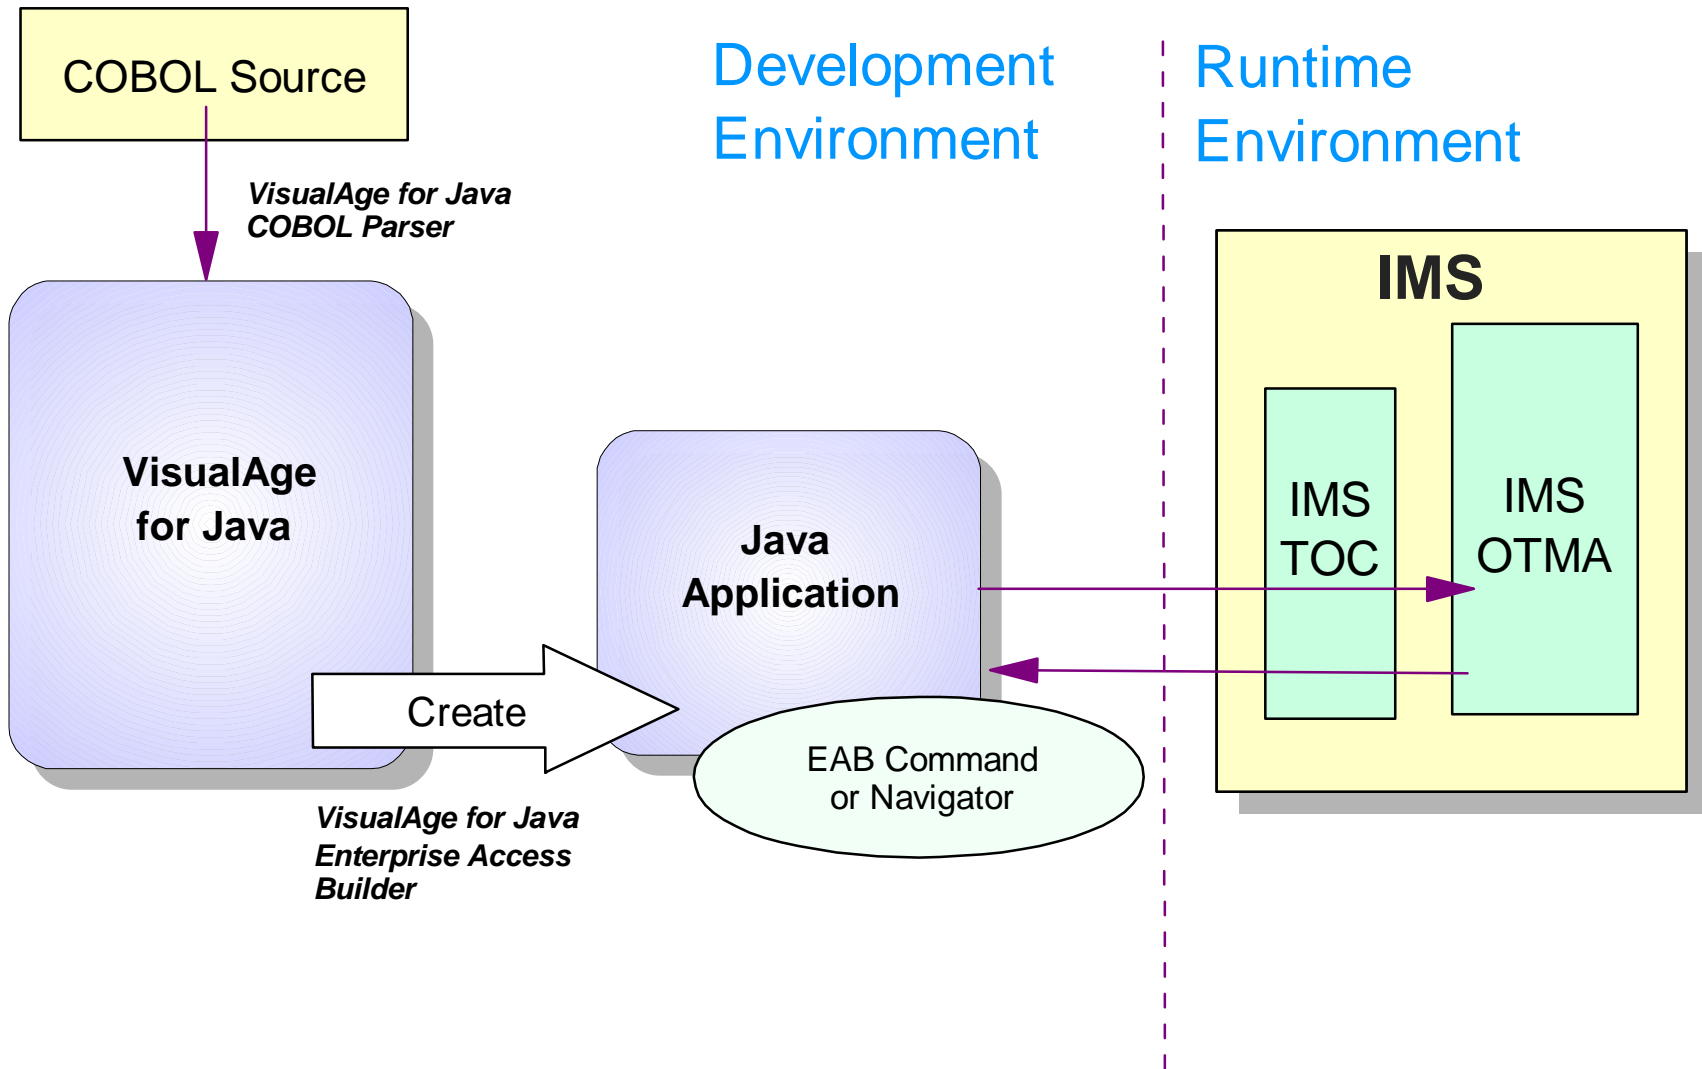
COBOL Source

Development Environment

Runtime Environment

VisualAge for Java COBOL Parser

IMS

VisualAge for Java

Java Application

IMS TOC

IMS OTMA

Create

EAB Command or Navigator

VisualAge for Java Enterprise Access Builder